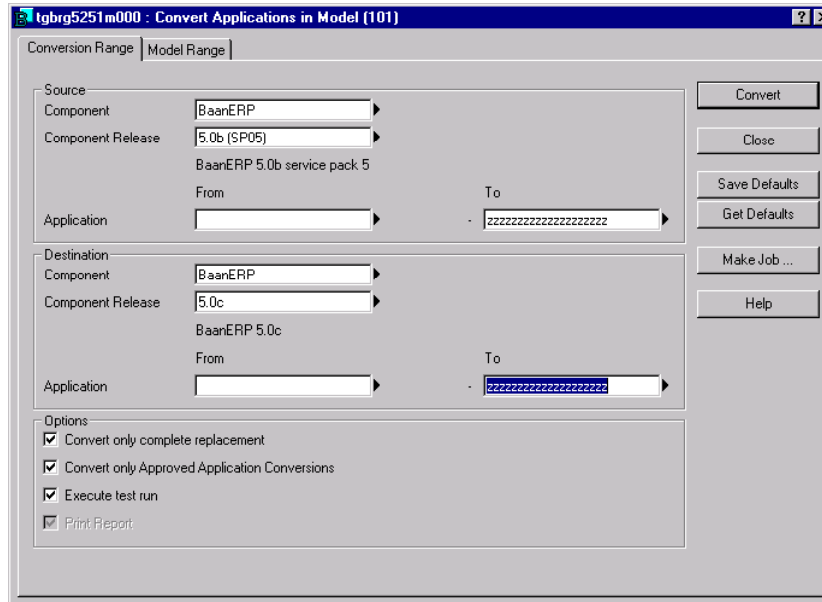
tgbrg5251m000 : Convert Applications in Model (101)

Conversion Range | Model Range

Source
Component BaanERP
Component Release 5.0b (SP05)
BaanERP 5.0b service pack 5
From To
Application - zzzzzzzzzzzzzzzzzzzz

Destination
Component BaanERP
Component Release 5.0c
BaanERP 5.0c
From To
Application - zzzzzzzzzzzzzzzzzzzz

Options
Convert only complete replacement
Convert only Approved Application Conversions
Execute test run
Print Report

Convert
Close
Save Defaults
Get Defaults
Make Job ...
Help